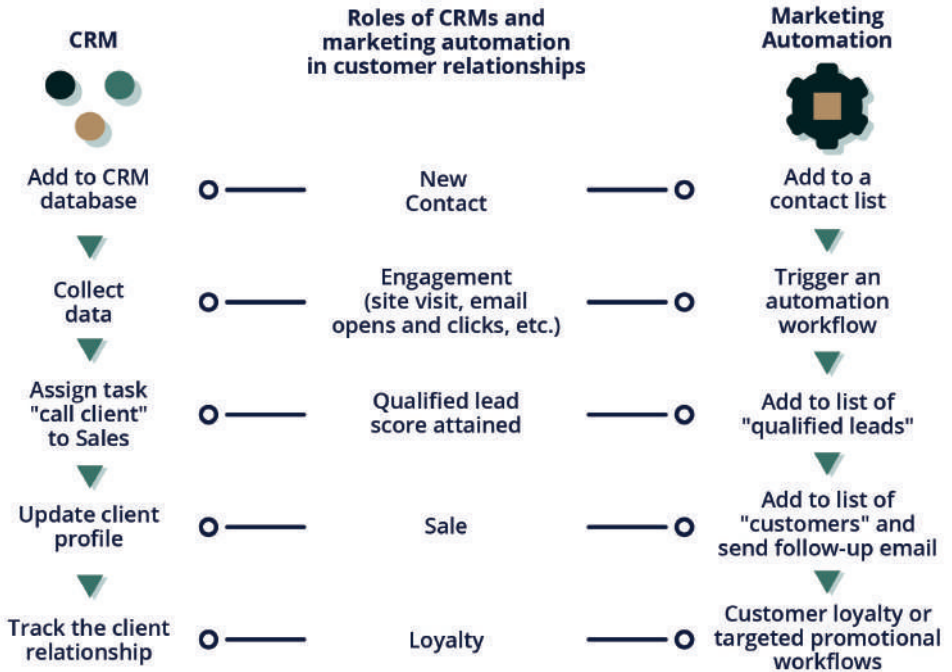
CRM

Roles of CRMs and marketing automation in customer relationships

Marketing Automation

Add to CRM database

New Contact

Add to a contact list

Collect data

Engagement (site visit, email opens and clicks, etc.)

Trigger an automation workflow

Assign task "call client" to Sales

Qualified lead score attained

Add to list of "qualified leads"

Update client profile

Sale

Add to list of "customers" and send follow-up email

Track the client relationship

Loyalty

Customer loyalty or targeted promotional workflows